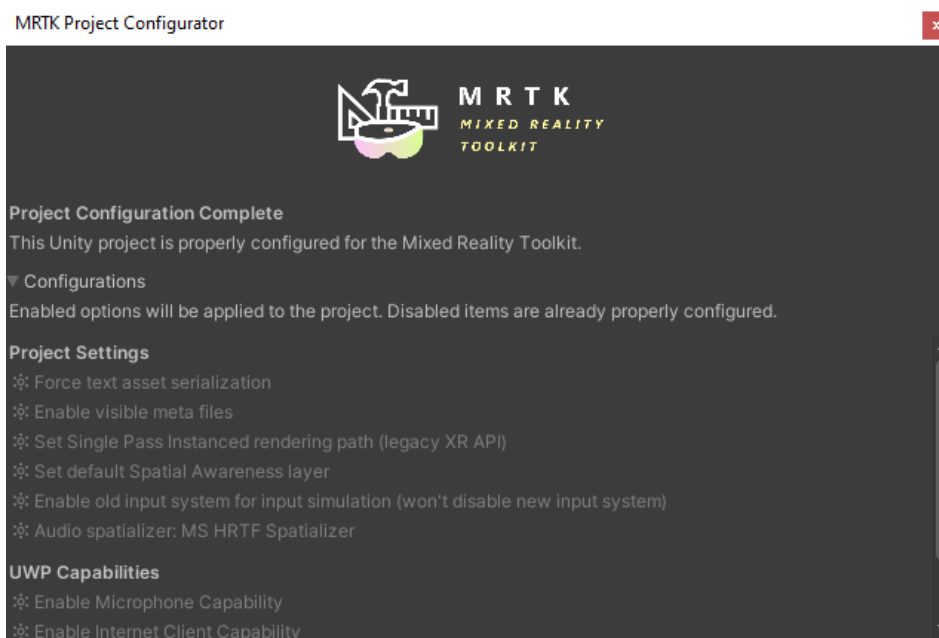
MRTK Project Configurator

MRTK
MIXED REALITY
TOOLKIT

Project Configuration Complete
This Unity project is properly configured for the Mixed Reality Toolkit.

Configurations
Enabled options will be applied to the project. Disabled items are already properly configured.

Project Settings
Force text asset serialization
Enable visible meta files
Set Single Pass Instanced rendering path (legacy XR API)
Set default Spatial Awareness layer
Enable old input system for input simulation (won't disable new input system)
Audio spatializer: MS HRTF Spatializer

UWP Capabilities
Enable Microphone Capability
Enable Internet Client Capability